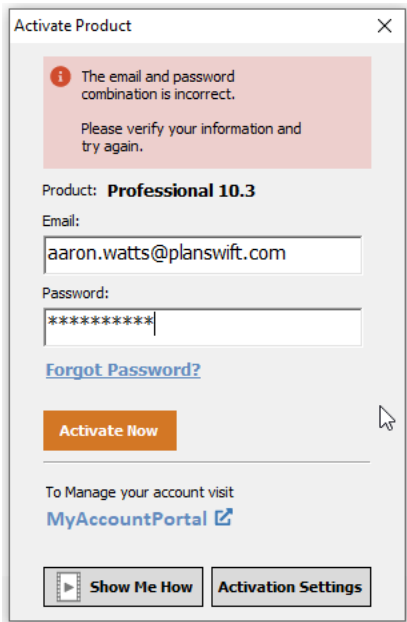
Activate Product

The email and password combination is incorrect.

Please verify your information and try again.

Product: Professional 10.3

Email:

aaron.watts@planswift.com

Password:

**********

Forgot Password?

Activate Now

To Manage your account visit

MyAccountPortal

Show Me How

Activation Settings